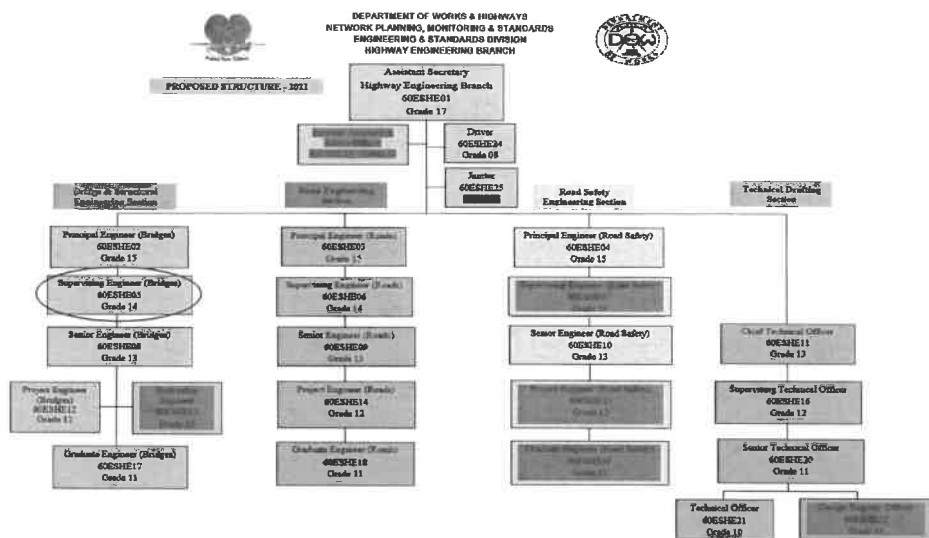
DEPARTMENT OF WORKS & HIGHWAYS
NETWORK PLANNING, MONITORING & STANDARDS
ENGINEERING & STANDARDS DIVISION
HIGHWAY ENGINEERING BRANCH

PROPOSED STRUCTURE - 2011

Assistant Secretary
Highway Engineering Branch
60ESHE01
Grade 17

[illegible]

Driver
60ESHE24
Grade 08

Janitor
60ESHE25
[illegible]

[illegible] Bridge & Structural Engineering Section

Road Engineering Section

Road Safety Engineering Section

Technical Drafting Section

Principal Engineer (Bridges)
60ESHE02
Grade 15

Supervising Engineer (Bridges)
60ESHE05
Grade 14

Senior Engineer (Bridges)
60ESHE08
Grade 13

Project Engineer (Bridges)
60ESHE12
Grade 12

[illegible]

Graduate Engineer (Bridges)
60ESHE17
Grade 11

Principal Engineer (Roads)
60ESHE03
Grade 15

Supervising Engineer (Roads)
60ESHE06
Grade 14

Senior Engineer (Roads)
60ESHE09
Grade 13

Project Engineer (Roads)
60ESHE14
Grade 12

Graduate Engineer (Roads)
60ESHE18
Grade 11

Principal Engineer (Road Safety)
60ESHE04
Grade 15

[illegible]

Senior Engineer (Road Safety)
60ESHE10
Grade 13

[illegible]

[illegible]

Chief Technical Officer
60ESHE11
Grade 13

Supervising Technical Officer
60ESHE16
Grade 12

Senior Technical Officer
60ESHE20
Grade 11

Technical Officer
60ESHE21
Grade 10

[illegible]